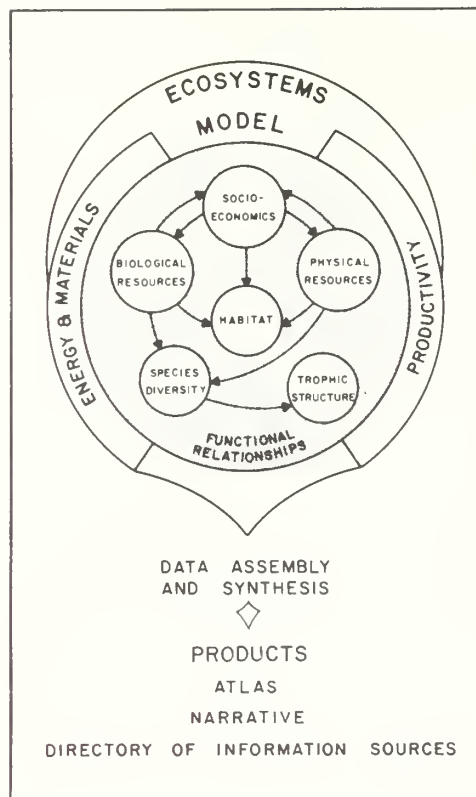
ECOSYSTEMS
MODEL

ENERGY & MATERIALS

PRODUCTIVITY

SOCIO-
ECONOMICS

BIOLOGICAL
RESOURCES

PHYSICAL
RESOURCES

HABITAT

SPECIES
DIVERSITY

TROPHIC
STRUCTURE

FUNCTIONAL
RELATIONSHIPS

DATA ASSEMBLY
AND SYNTHESIS

PRODUCTS
ATLAS
NARRATIVE
DIRECTORY OF INFORMATION SOURCES